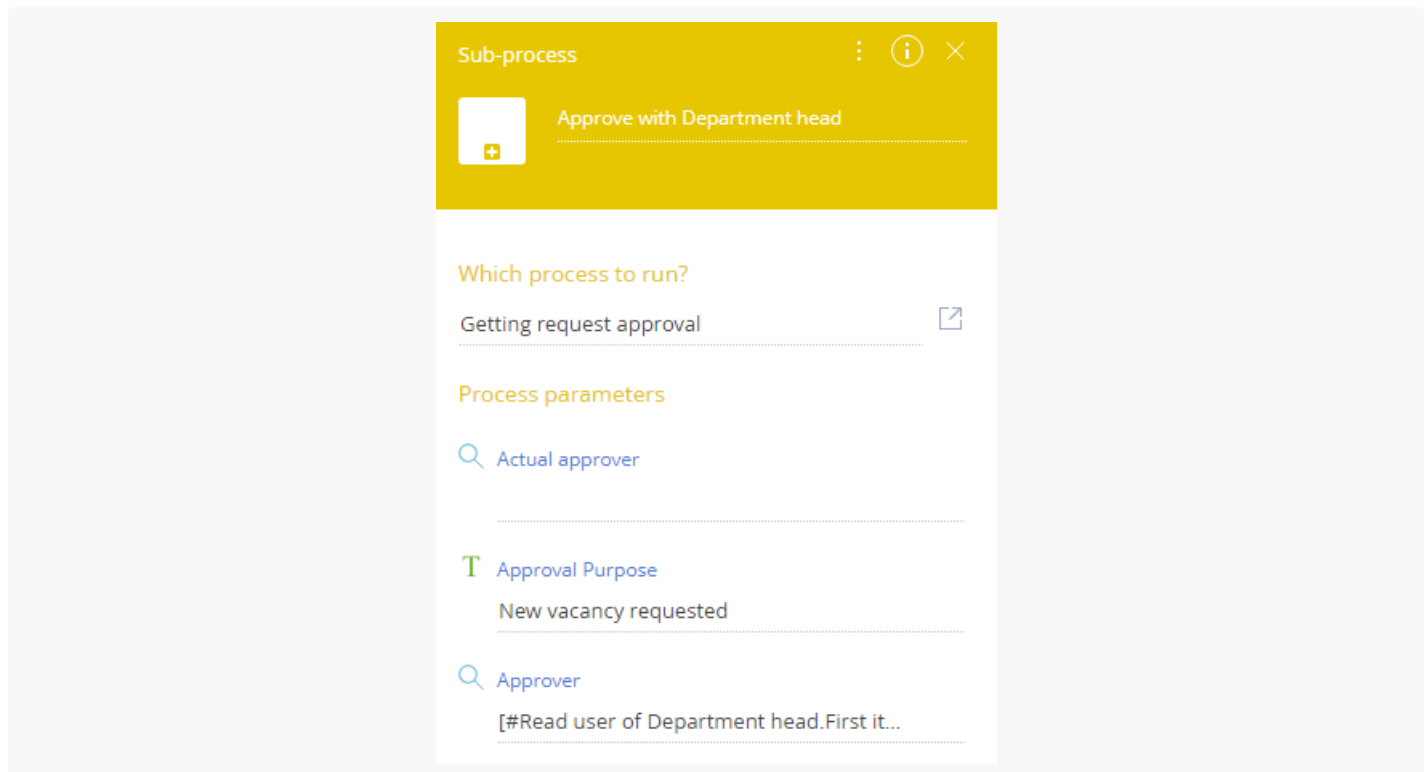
Sub-process

Approve with Department head

Which process to run?

Getting request approval

Process parameters

Actual approver

T Approval Purpose

New vacancy requested

Approver

[#Read user of Department head.First it...